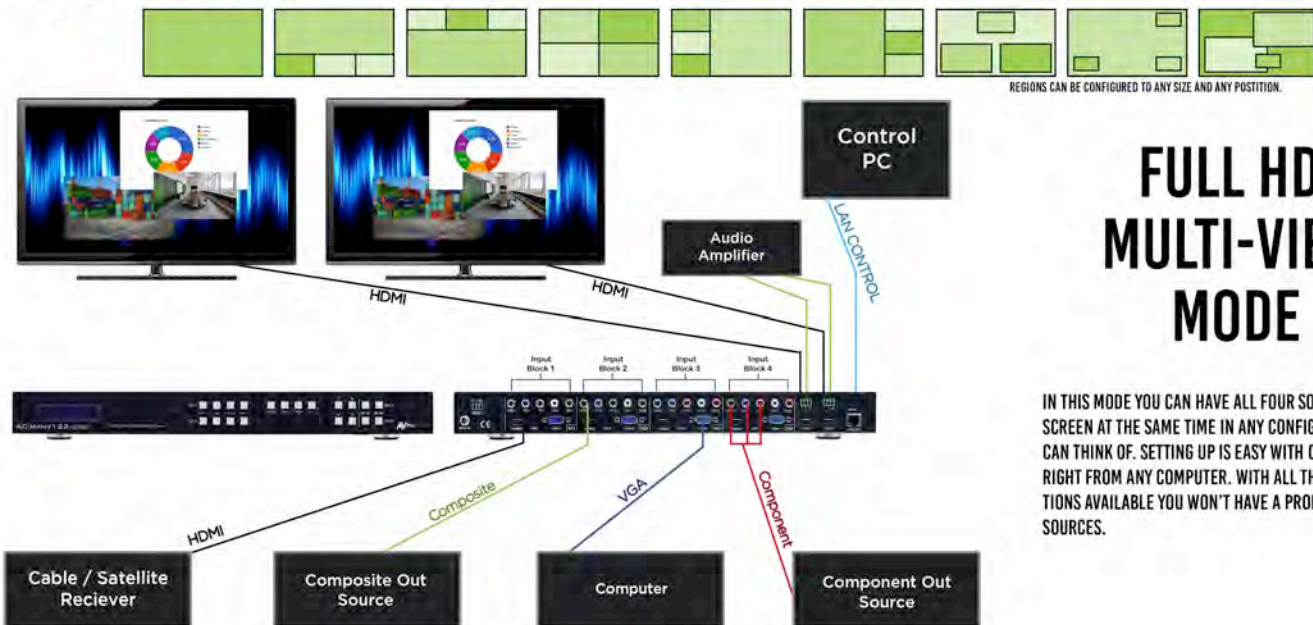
REGIONS CAN BE CONFIGURED TO ANY SIZE AND ANY POSITION.

Control PC

Audio Amplifier

LAN CONTROL

HDMI

HDMI

FULL HD
MULTI-VIE
MODE

Input Block 1

Input Block 2

Input Block 3

Input Block 4

AC-MANY1-2-0

IN THIS MODE YOU CAN HAVE ALL FOUR SO SCREEN AT THE SAME TIME IN ANY CONFIG CAN THINK OF. SETTING UP IS EASY WITH C RIGHT FROM ANY COMPUTER. WITH ALL TH TIONS AVAILABLE YOU WON'T HAVE A PRO SOURCES.

HDMI

Composite

VGA

Component

Cable / Satellite Reciever

Composite Out Source

Computer

Component Out Source